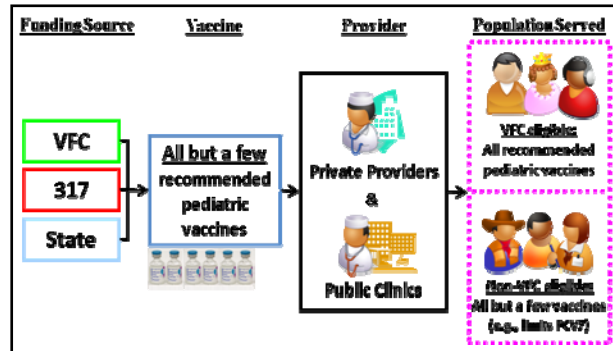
Funding Source

Vaccine

Provider

Population Served

VFC

317

State

All but a few recommended pediatric vaccines

Private Providers

&

Public Clinics

VFC eligible: All recommended pediatric vaccines

Non-VFC eligible: All but a few vaccines (e.g. limits PCV7)